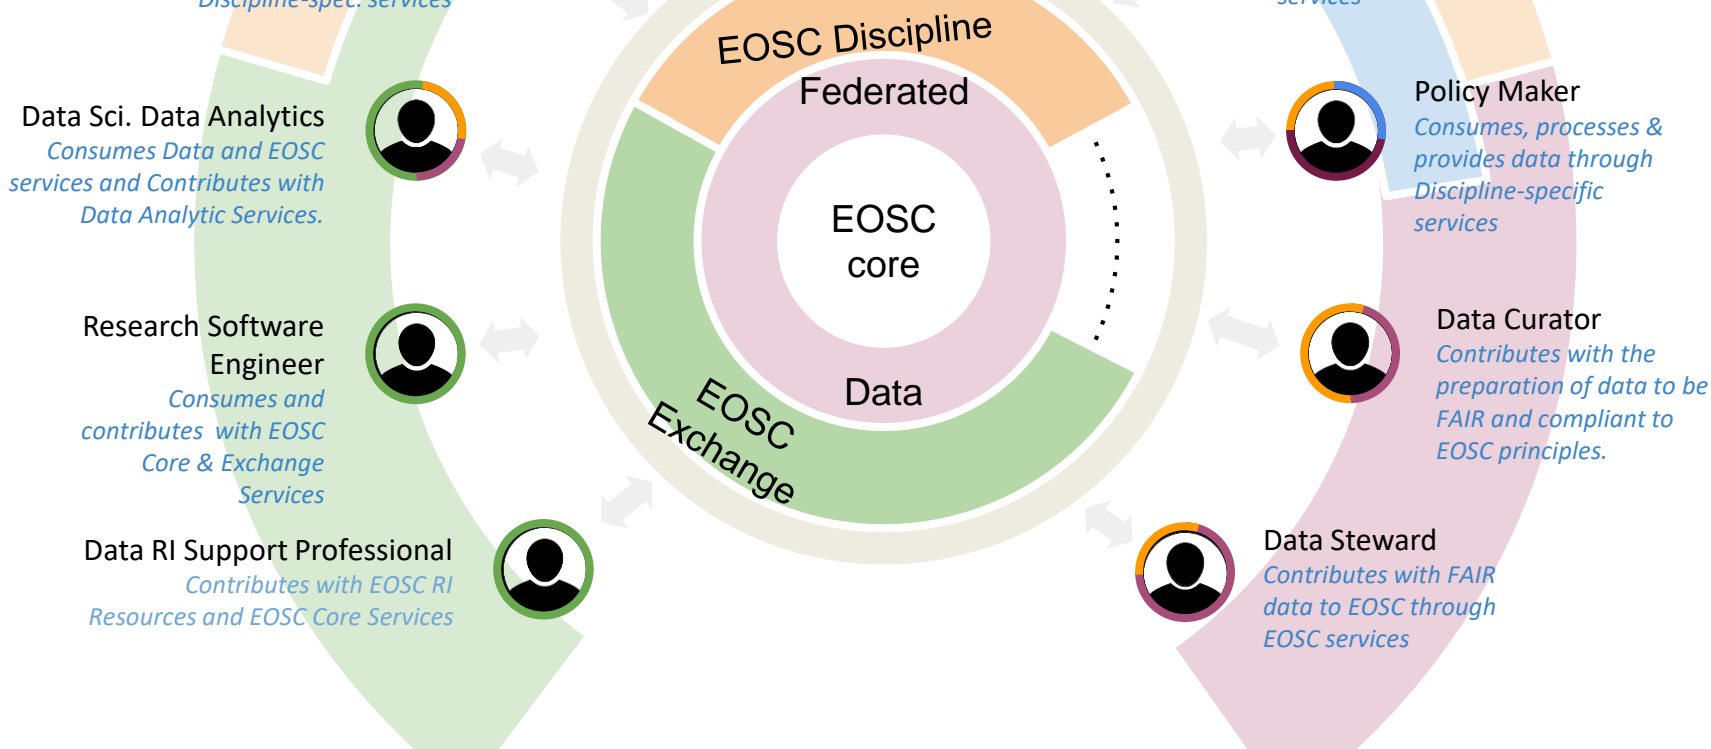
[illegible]

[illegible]

EOSC Discipline

Federated

EOSC core

Data

EOSC Exchange

Data Sci. Data Analytics
Consumes Data and EOSC services and Contributes with Data Analytic Services.

Research Software Engineer
Consumes and contributes with EOSC Core & Exchange Services

Data RI Support Professional
Contributes with EOSC RI Resources and EOSC Core Services

Policy Maker
Consumes, processes & provides data through Discipline-specific services

Data Curator
Contributes with the preparation of data to be FAIR and compliant to EOSC principles.

Data Steward
Contributes with FAIR data to EOSC through EOSC services